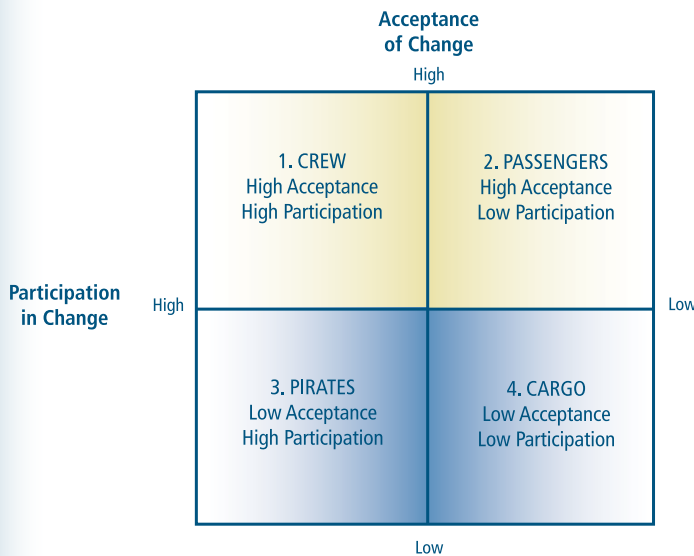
Acceptance of Change

High

Participation in Change

High

1. CREW
High Acceptance
High Participation

2. PASSENGERS
High Acceptance
Low Participation

Low

3. PIRATES
Low Acceptance
High Participation

4. CARGO
Low Acceptance
Low Participation

Low